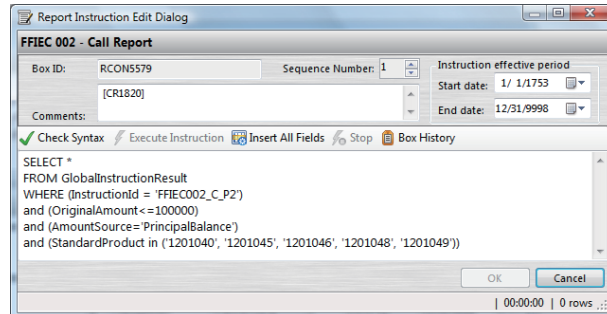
Report Instruction Edit Dialog

FFIEC 002 - Call Report

Box ID: RCON5579

Sequence Number: 1

Instruction effective period

Start date: 1/ 1/1753

End date: 12/31/9998

Comments: [CR1820]

Check Syntax Execute Instruction Insert All Fields Stop Box History

SELECT *
FROM GlobalInstructionResult
WHERE (InstructionId = 'FFIEC002_C_P2')
and (OriginalAmount<=100000)
and (AmountSource='PrincipalBalance')
and (StandardProduct in ('1201040', '1201045', '1201046', '1201048', '1201049'))

OK Cancel

| 00:00:00 | 0 rows